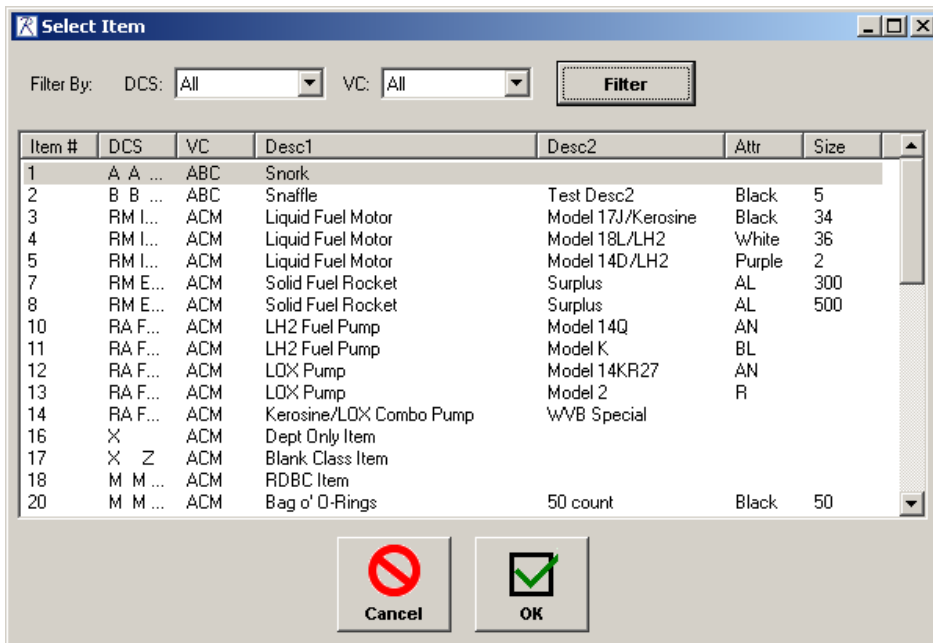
Select Item

Filter By: DCS: All VC: All Filter

| Item # | DCS | VC | Desc1 | Desc2 | Attr | Size |
|---|---|---|---|---|---|---|
| 1 | A A ... | ABC | Snork | | | |
| 2 | B B ... | ABC | Snaffle | Test Desc2 | Black | 5 |
| 3 | RM I... | ACM | Liquid Fuel Motor | Model 17J/Kerosine | Black | 34 |
| 4 | RM I... | ACM | Liquid Fuel Motor | Model 18L/LH2 | White | 36 |
| 5 | RM I... | ACM | Liquid Fuel Motor | Model 14D/LH2 | Purple | 2 |
| 7 | RM E... | ACM | Solid Fuel Rocket | Surplus | AL | 300 |
| 8 | RM E... | ACM | Solid Fuel Rocket | Surplus | AL | 500 |
| 10 | RA F... | ACM | LH2 Fuel Pump | Model 14Q | AN | |
| 11 | RA F... | ACM | LH2 Fuel Pump | Model K | BL | |
| 12 | RA F... | ACM | LOX Pump | Model 14KR27 | AN | |
| 13 | RA F... | ACM | LOX Pump | Model 2 | R | |
| 14 | RA F... | ACM | Kerosine/LOX Combo Pump | WVB Special | | |
| 16 | X | ACM | Dept Only Item | | | |
| 17 | X Z | ACM | Blank Class Item | | | |
| 18 | M M ... | ACM | RDBC Item | | | |
| 20 | M M ... | ACM | Bag o' O-Rings | 50 count | Black | 50 |

Cancel OK